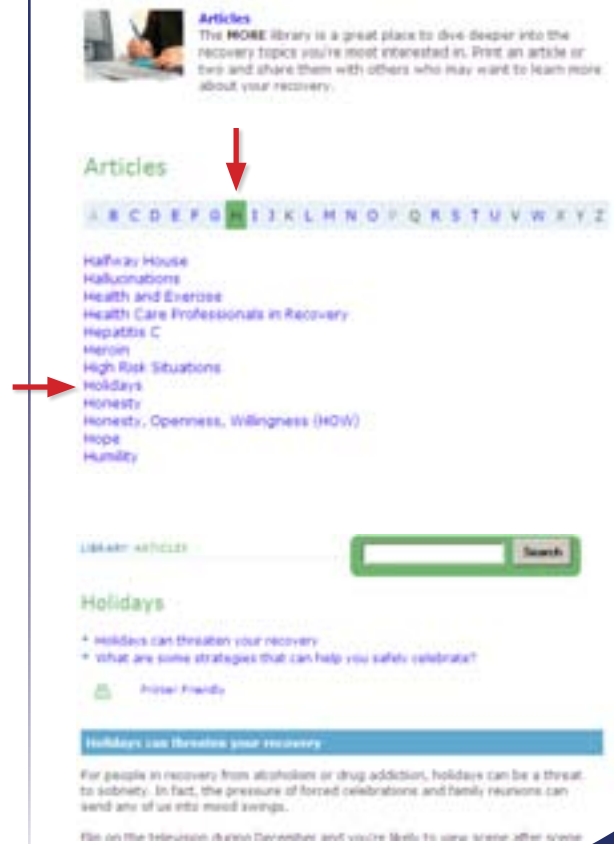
Articles
The MORE library is a great place to dive deeper into the recovery topics you're most interested in. Print an article or two and share them with others who may want to learn more about your recovery.

Articles

A B C D E F G H I J K L M N O P Q R S T U V W X Y Z

Halfway House
Hallucinations
Health and Exercise
Health Care Professionals in Recovery
Hepatitis C
Heroin
High Risk Situations
Holidays
Honesty
Honesty, Openness, Willingness (HOW)
Hope
Humility

LIBRARY ARTICLES

Search

Holidays

* Holidays can threaten your recovery
* What are some strategies that can help you safely celebrate?

Printer Friendly

Holidays can threaten your recovery

For people in recovery from alcoholism or drug addiction, holidays can be a threat to sobriety. In fact, the pressure of forced celebrations and family reunions can send any of us into mood swings.

Flip on the television during December and you're likely to view scene after scene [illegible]